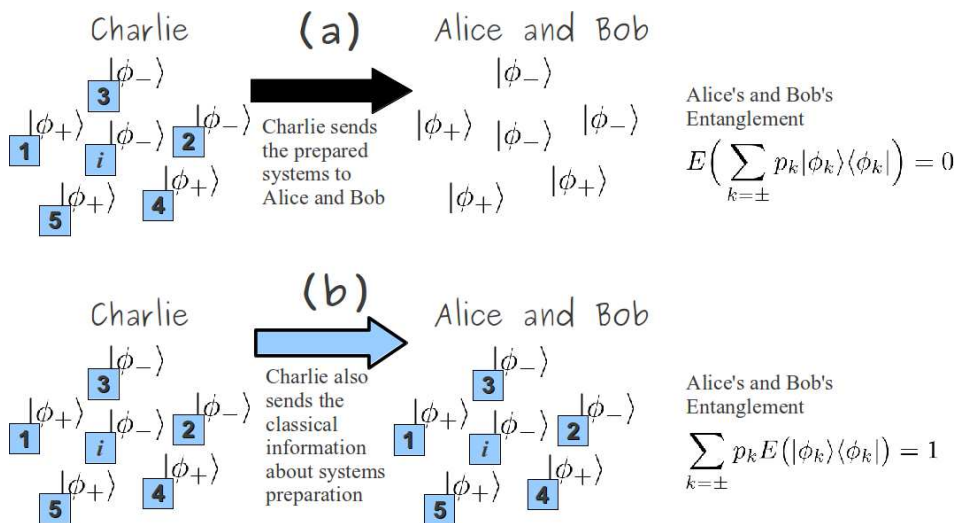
Charlie

(a)

Alice and Bob

$|\phi_-\rangle$
3
$|\phi_+\rangle$
1
$|\phi_-\rangle$
$i$
$|\phi_-\rangle$
2
$|\phi_+\rangle$
5
$|\phi_+\rangle$
4

Charlie sends the prepared systems to Alice and Bob

$|\phi_-\rangle$ $|\phi_+\rangle$ $|\phi_-\rangle$ $|\phi_-\rangle$ $|\phi_+\rangle$ $|\phi_+\rangle$

Alice's and Bob's Entanglement

$E\Big(\sum_{k=\pm} p_k|\phi_k\rangle\langle\phi_k|\Big) = 0$

Charlie

(b)

Alice and Bob

$|\phi_-\rangle$
3
$|\phi_+\rangle$
1
$|\phi_-\rangle$
$i$
$|\phi_-\rangle$
2
$|\phi_+\rangle$
5
$|\phi_+\rangle$
4

Charlie also sends the classical information about systems preparation

$|\phi_-\rangle$
3
$|\phi_+\rangle$
1
$|\phi_-\rangle$
$i$
$|\phi_-\rangle$
2
$|\phi_+\rangle$
5
$|\phi_+\rangle$
4

Alice's and Bob's Entanglement

$\sum_{k=\pm} p_k E\big(|\phi_k\rangle\langle\phi_k|\big) = 1$